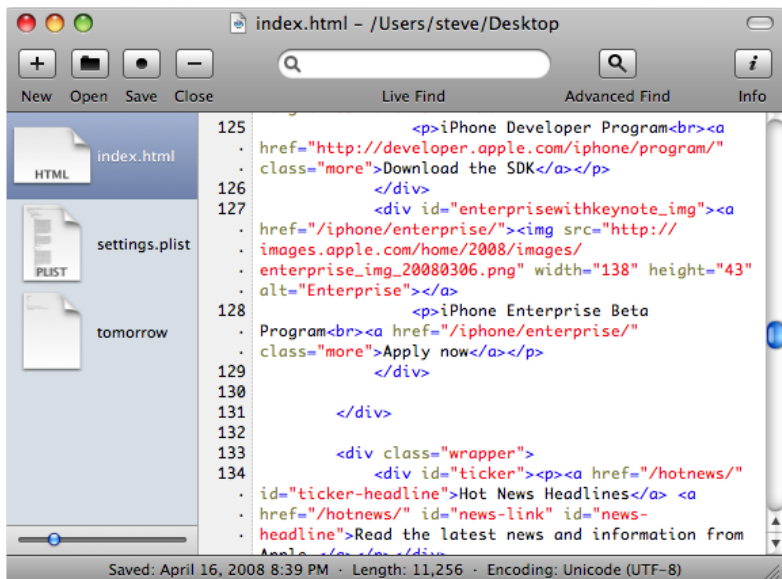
index.html – /Users/steve/Desktop

New Open Save Close Live Find Advanced Find Info

HTML index.html

PLIST settings.plist

tomorrow

125 <p>iPhone Developer Program<br><a href="http://developer.apple.com/iphone/program/" class="more">Download the SDK</a></p>
126 </div>
127 <div id="enterprisewithkeynote_img"><a href="/iphone/enterprise/"><img src="http://images.apple.com/home/2008/images/enterprise_img_20080306.png" width="138" height="43" alt="Enterprise"></a>
128 <p>iPhone Enterprise Beta Program<br><a href="/iphone/enterprise/" class="more">Apply now</a></p>
129 </div>
130
131 </div>
132
133 <div class="wrapper">
134 <div id="ticker"><p><a href="/hotnews/" id="ticker-headline">Hot News Headlines</a> <a href="/hotnews/" id="news-link" id="news-headline">Read the latest news and information from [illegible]

Saved: April 16, 2008 8:39 PM · Length: 11,256 · Encoding: Unicode (UTF-8)